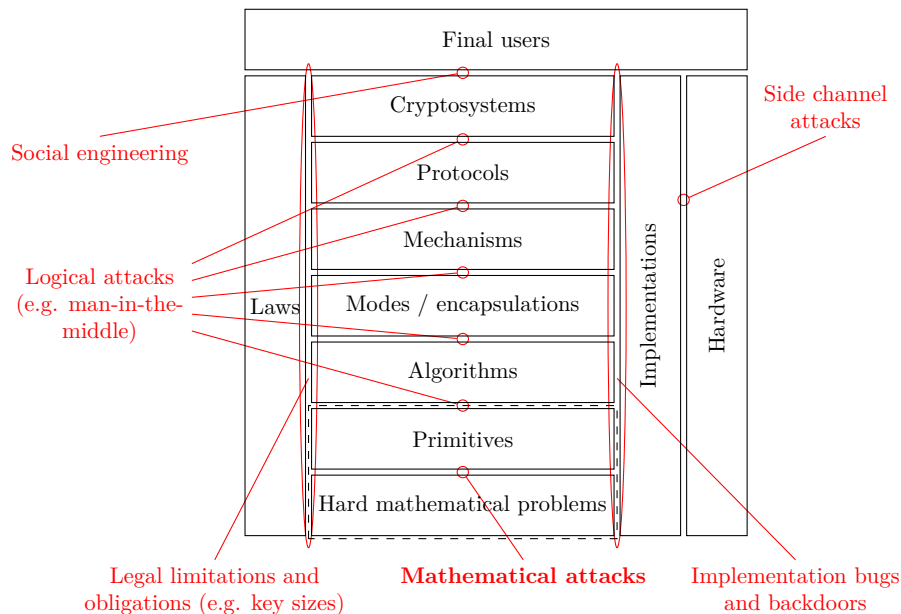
Final users

Side channel attacks

Cryptosystems

Social engineering

Protocols

Mechanisms

Implementations

Hardware

Logical attacks (e.g. man-in-the-middle)

Laws

Modes / encapsulations

Algorithms

Primitives

Hard mathematical problems

Legal limitations and obligations (e.g. key sizes)

**Mathematical attacks**

Implementation bugs and backdoors